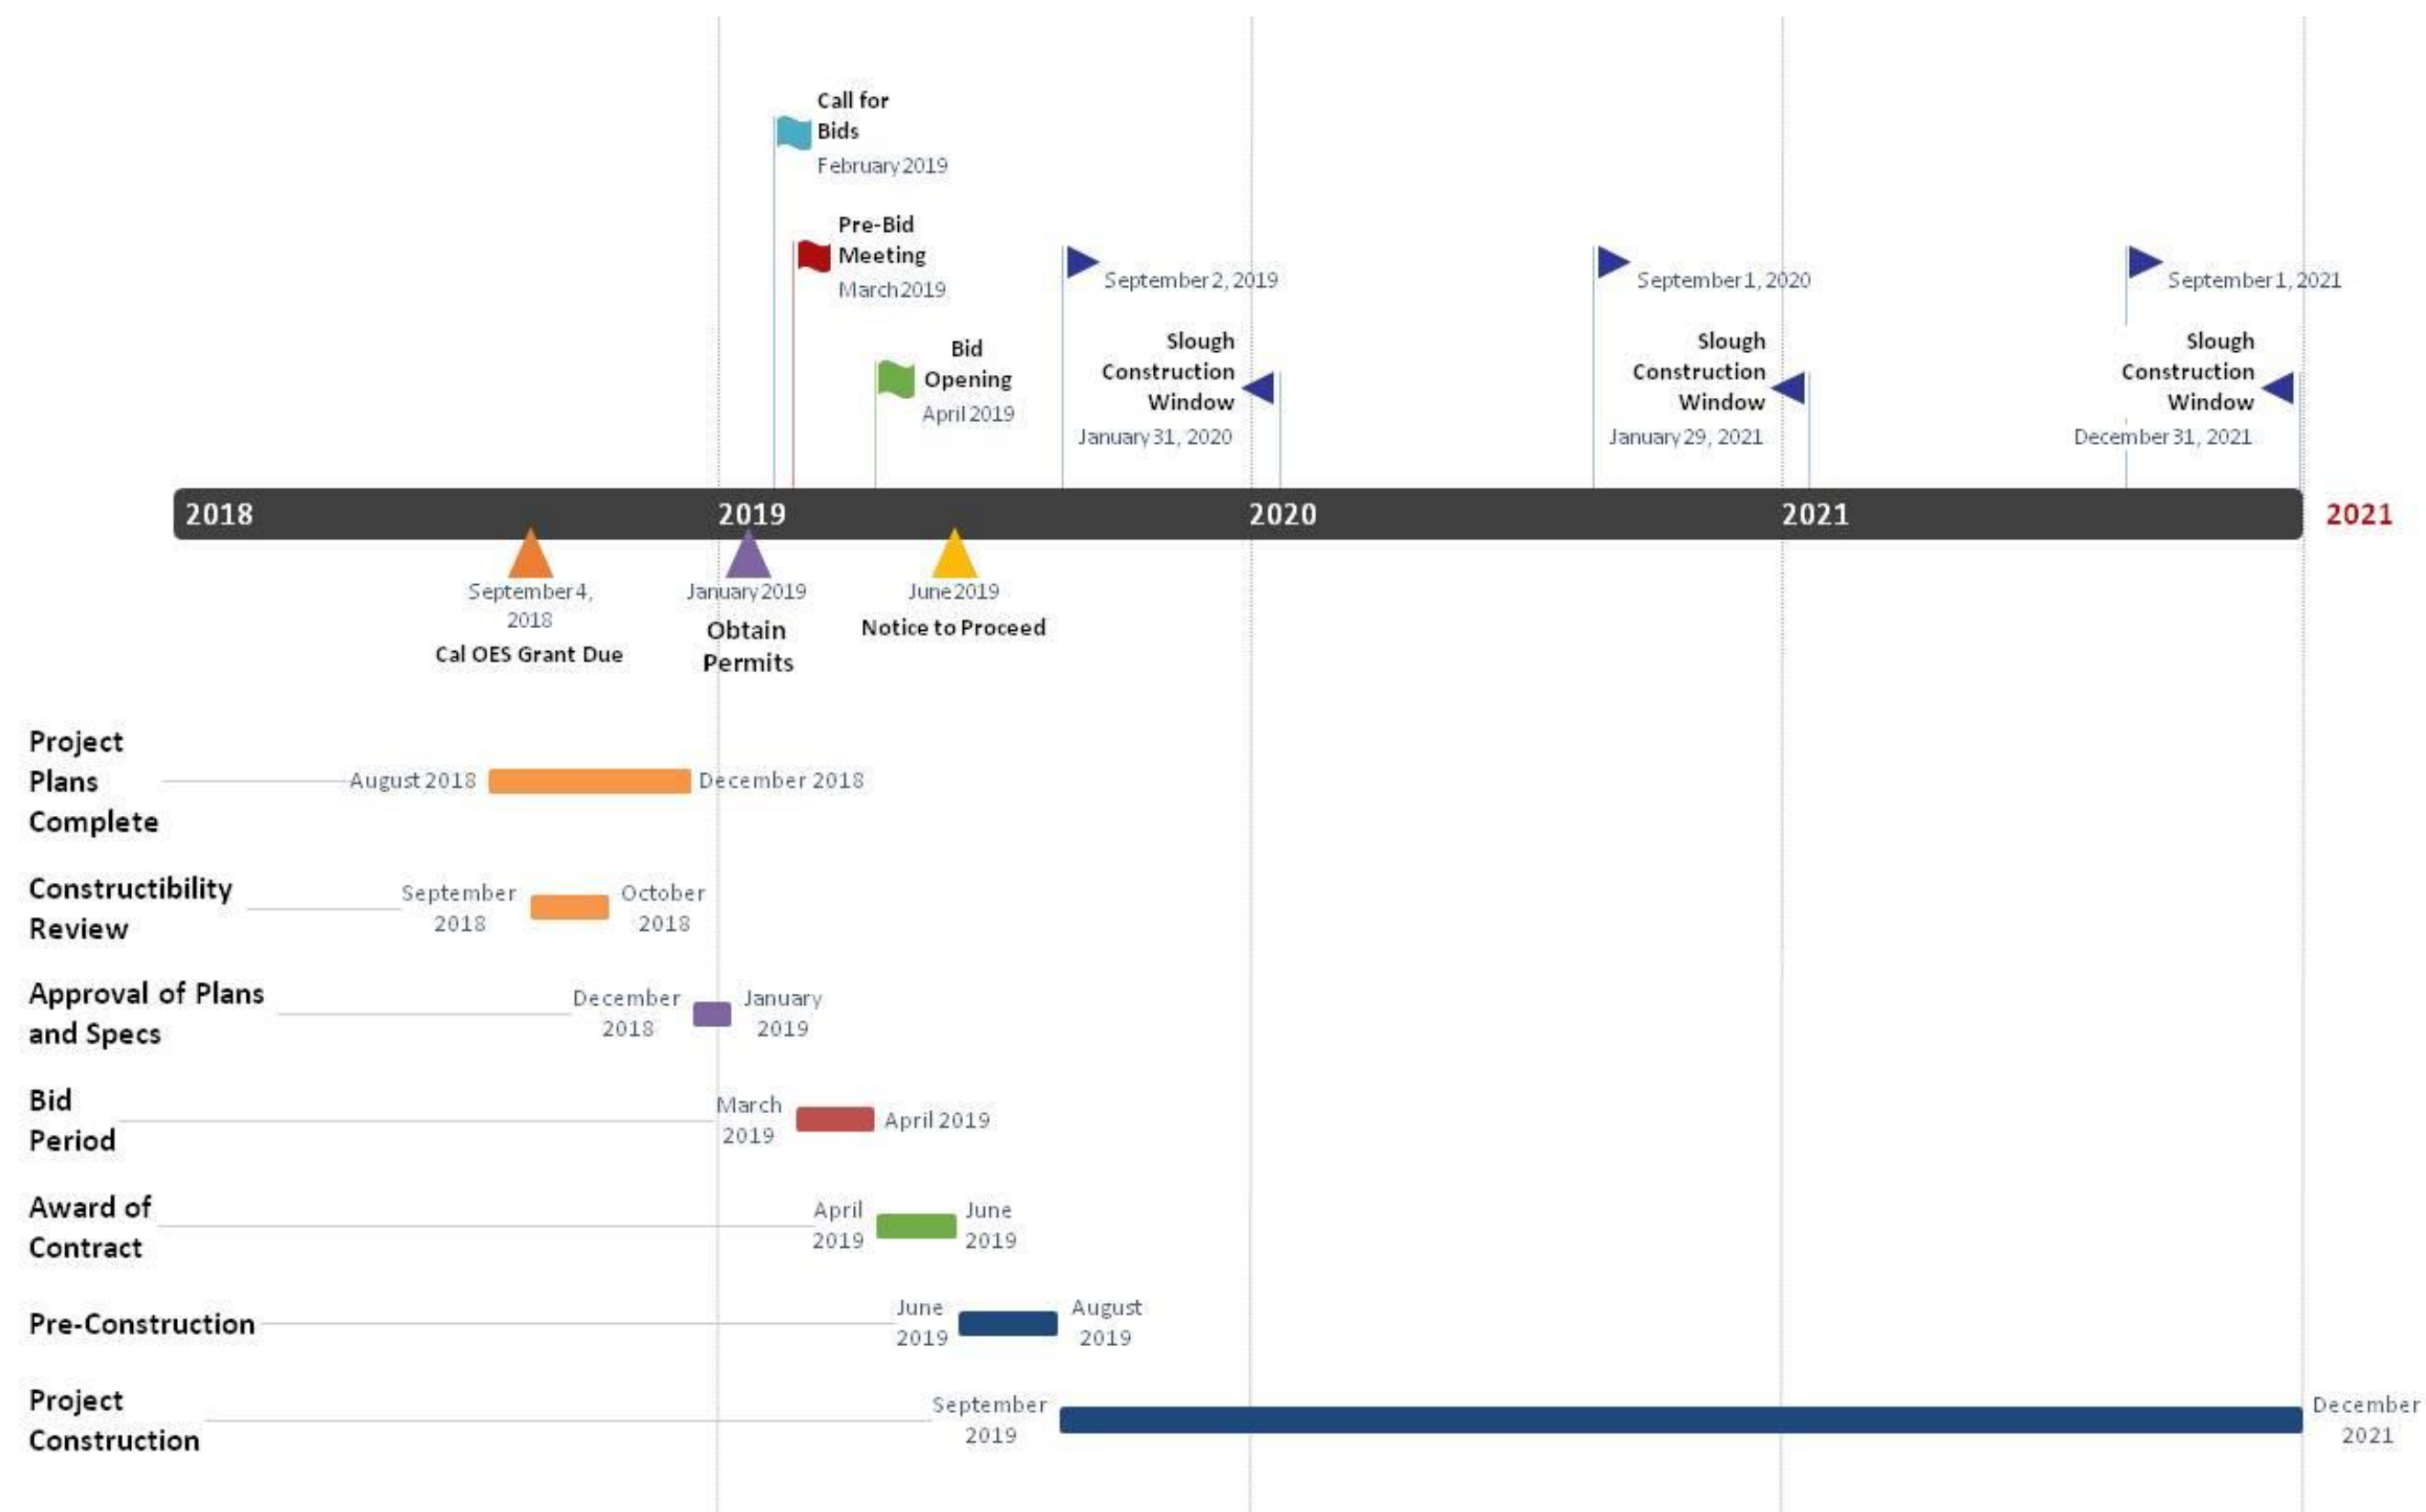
Call for Bids
February 2019

Pre-Bid Meeting
March 2019

Bid Opening
April 2019

September 2, 2019
Slough Construction Window
January 31, 2020

September 1, 2020
Slough Construction Window
January 29, 2021

September 1, 2021
Slough Construction Window
December 31, 2021

2018 2019 2020 2021 2021

September 4, 2018
Cal OES Grant Due

January 2019
Obtain Permits

June 2019
Notice to Proceed

Project Plans Complete August 2018 December 2018

Constructibility Review September 2018 October 2018

Approval of Plans and Specs December 2018 January 2019

Bid Period March 2019 April 2019

Award of Contract April 2019 June 2019

Pre-Construction June 2019 August 2019

Project Construction September 2019 December 2021